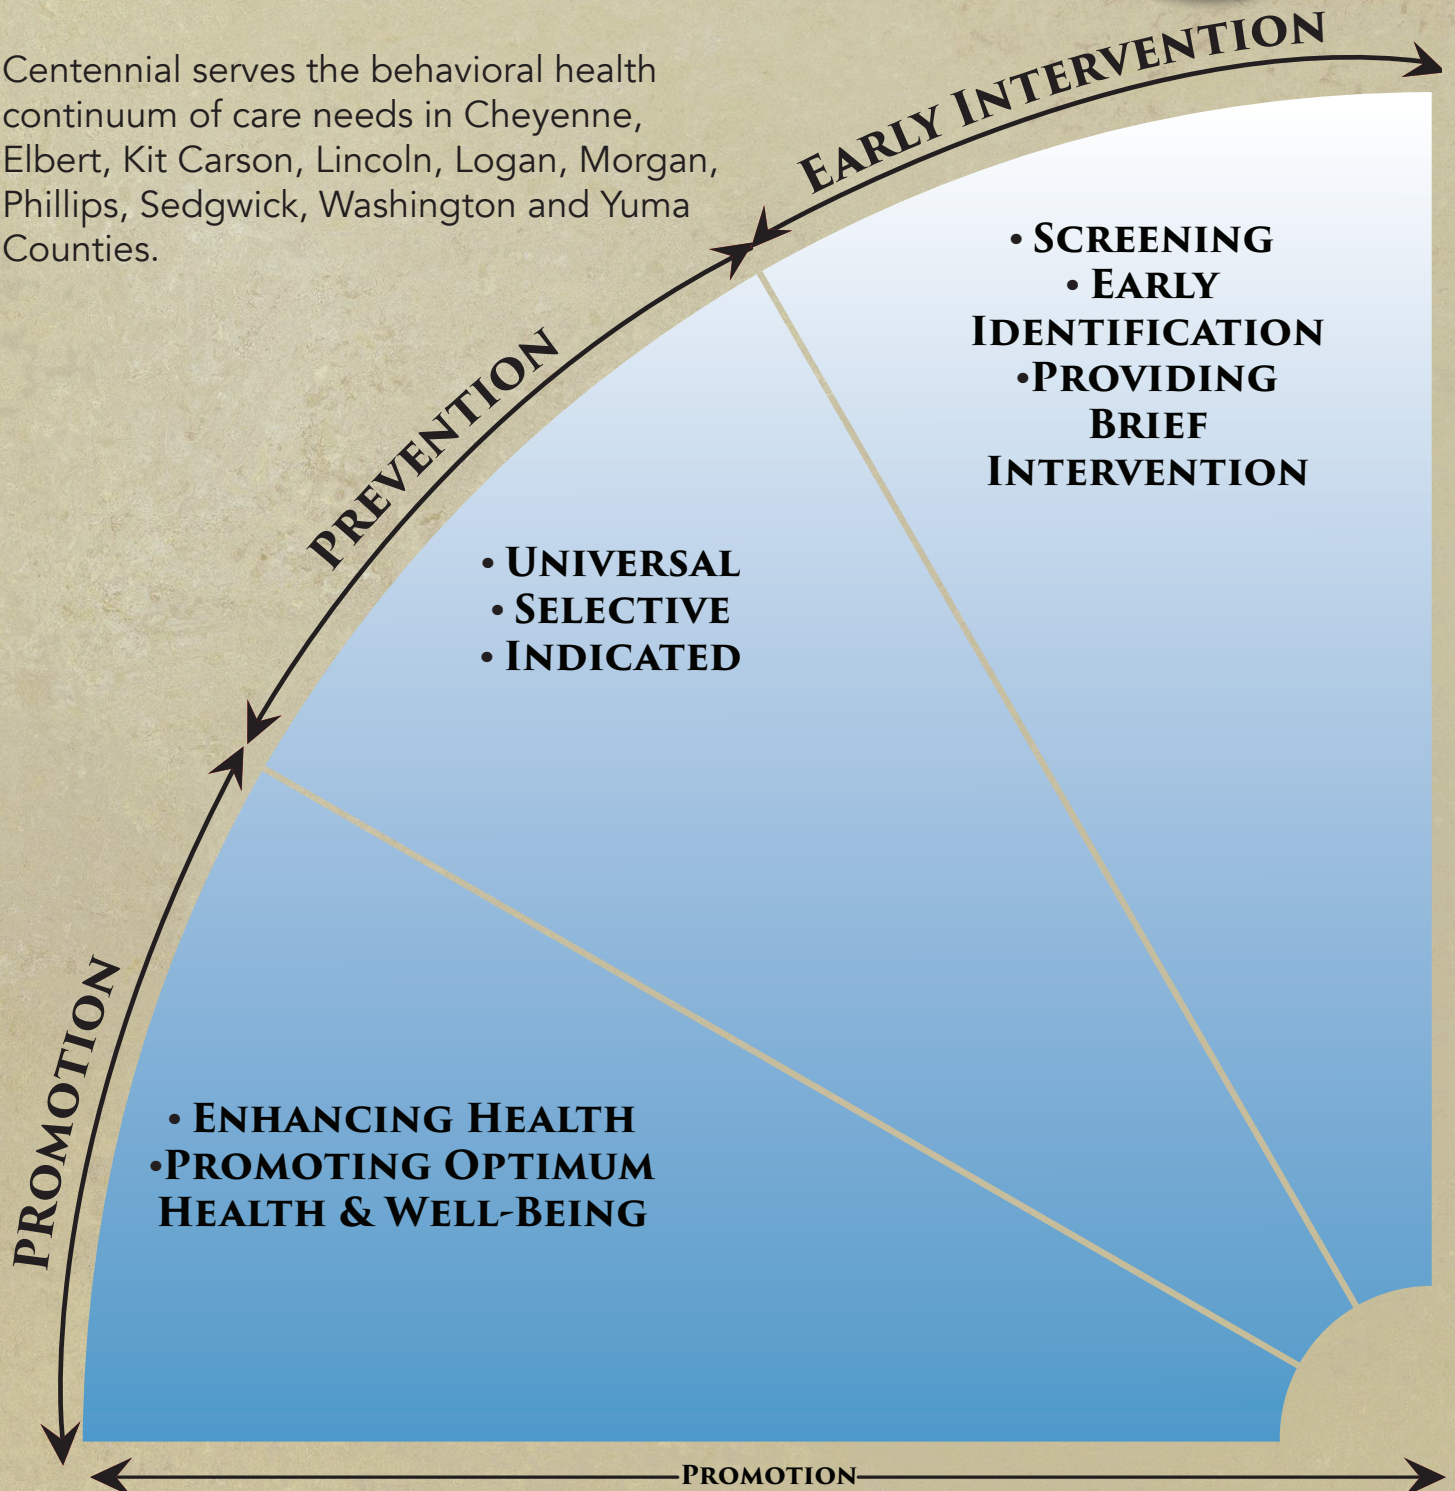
Centennial serves the behavioral health continuum of care needs in Cheyenne, Elbert, Kit Carson, Lincoln, Logan, Morgan, Phillips, Sedgwick, Washington and Yuma Counties.

Early Intervention

• Screening
• Early Identification
•Providing Brief Intervention

Prevention

• Universal
• Selective
• Indicated

Promotion

• Enhancing Health
•Promoting Optimum Health & Well-Being

Promotion